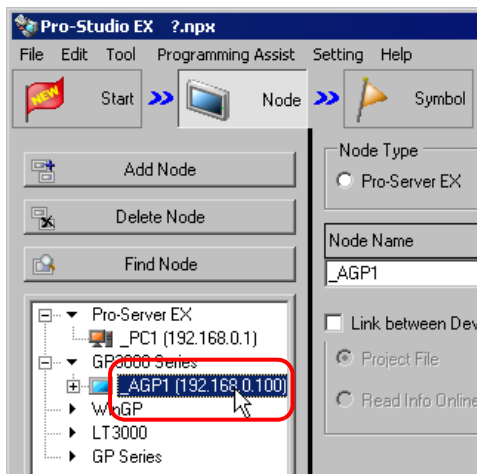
Pro-Studio EX ?.npx

File Edit Tool Programming Assist Setting Help

NEW Start Node Symbol

Add Node

Delete Node

Find Node

Pro-Server EX
_PC1 (192.168.0.1)
GP3000 Series
_AGP1 (192.168.0.100)
WinGP
LT3000
GP Series

Node Type
Pro-Server EX

Node Name
_AGP1

Link between Dev

Project File

Read Info Online